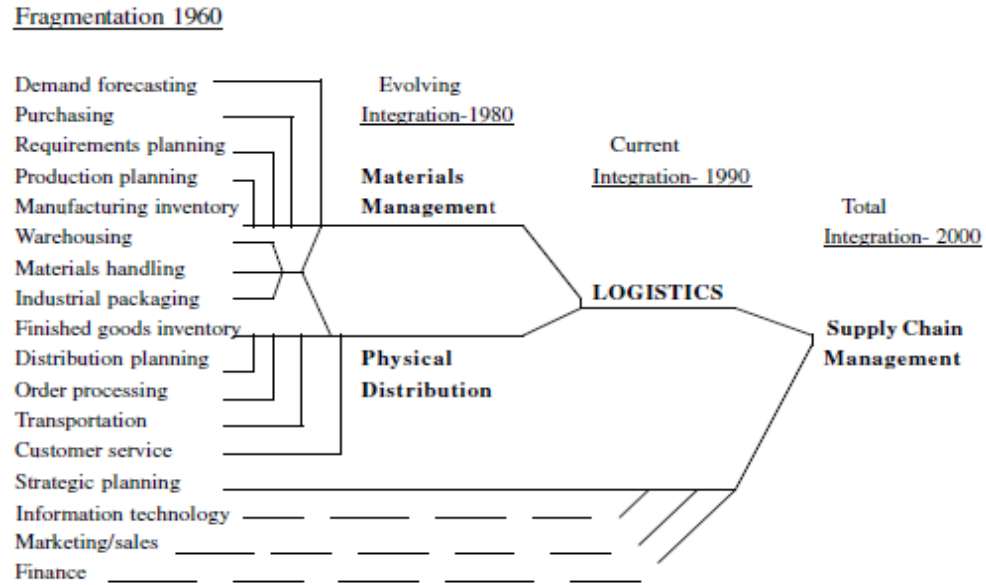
Fragmentation 1960

Demand forecasting
Purchasing
Requirements planning
Production planning
Manufacturing inventory
Warehousing
Materials handling
Industrial packaging
Finished goods inventory
Distribution planning
Order processing
Transportation
Customer service
Strategic planning
Information technology
Marketing/sales
Finance

Evolving
Integration-1980

Materials
Management

Physical
Distribution

Current
Integration- 1990

LOGISTICS

Total
Integration- 2000

Supply Chain
Management